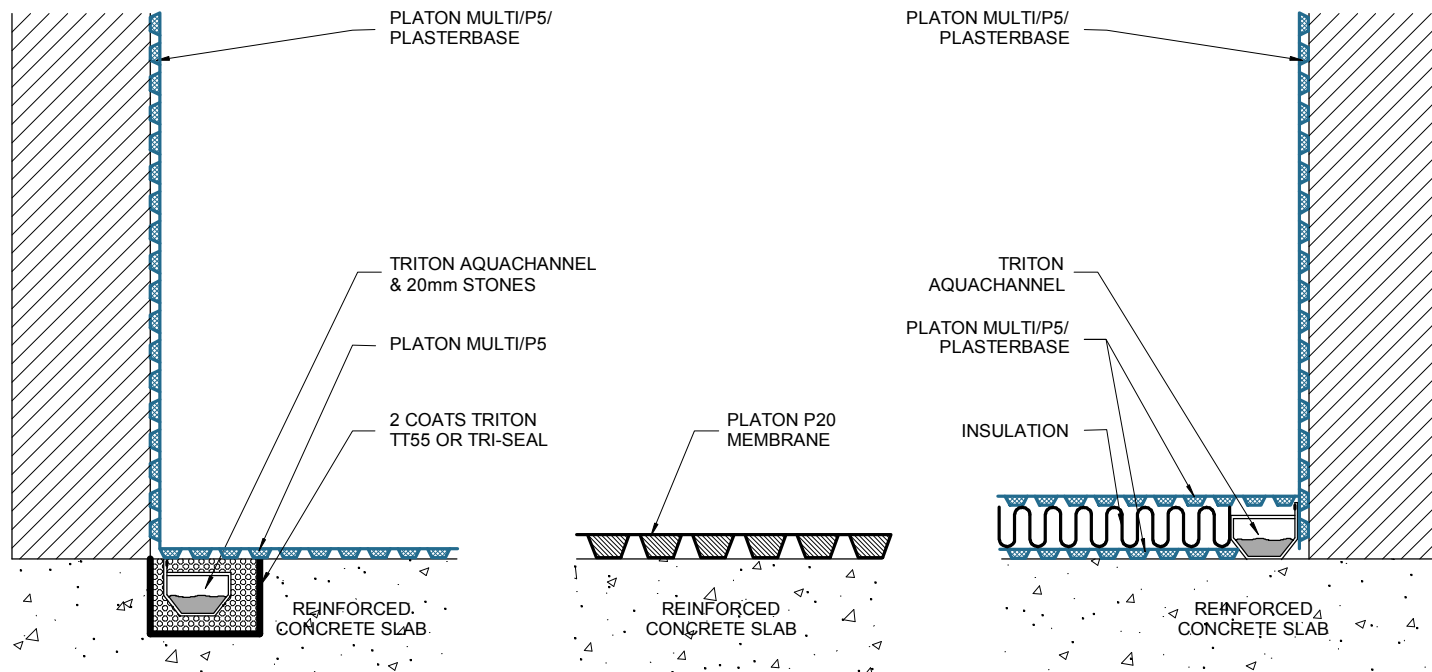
PLATON MULTI/P5/
PLASTERBASE

TRITON AQUACHANNEL
& 20mm STONES

PLATON MULTI/P5

2 COATS TRITON
TT55 OR TRI-SEAL

REINFORCED
CONCRETE SLAB

PLATON P20
MEMBRANE

REINFORCED
CONCRETE SLAB

PLATON MULTI/P5/
PLASTERBASE

TRITON
AQUACHANNEL

PLATON MULTI/P5/
PLASTERBASE

INSULATION

REINFORCED
CONCRETE SLAB